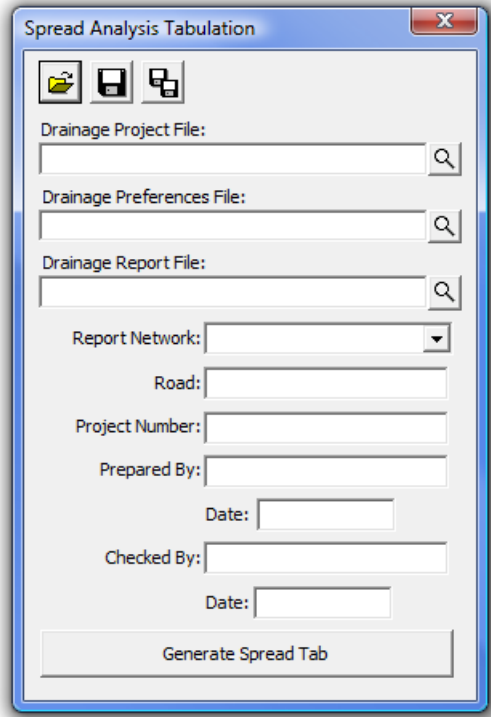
Spread Analysis Tabulation

Drainage Project File:

Drainage Preferences File:

Drainage Report File:

Report Network:

Road:

Project Number:

Prepared By:

Date:

Checked By:

Date:

Generate Spread Tab